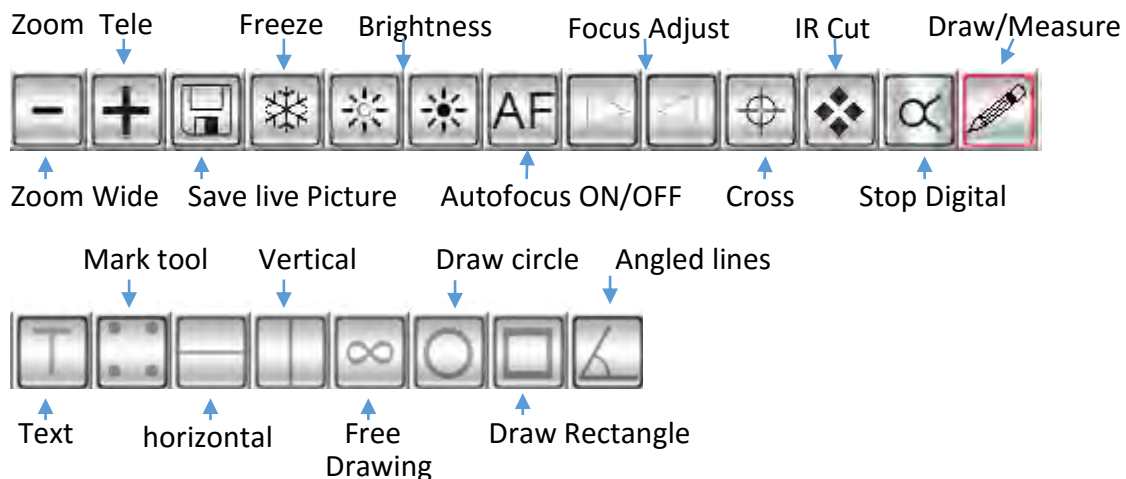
Zoom Tele Freeze Brightness Focus Adjust IR Cut Draw/Measure

AF

Zoom Wide Save live Picture Autofocus ON/OFF Cross Stop Digital

Mark tool Vertical Draw circle Angled lines

Text horizontal Free Drawing Draw Rectangle